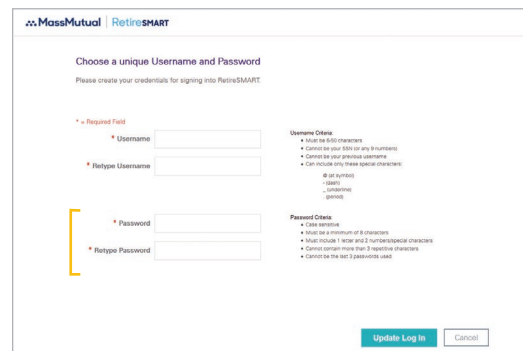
MassMutual | RetireSMART

Choose a unique Username and Password

Please create your credentials for signing into RetireSMART

* = Required Field

* Username

* Retype Username

Username Criteria:
- Must be 6-60 characters
- Cannot be your SSN (or any 9 numbers)
- Cannot be your previous username
- Can include only these special characters:
@ (at symbol)
- (dash)
_ (underline)
. (period)

* Password

* Retype Password

Password Criteria:
- Case sensitive
- Must be a minimum of 8 characters
- Must include 1 letter and 2 numbers/special characters
- Cannot contain more than 3 repetitive characters
- Cannot be the last 3 passwords used

Update Log In

Cancel